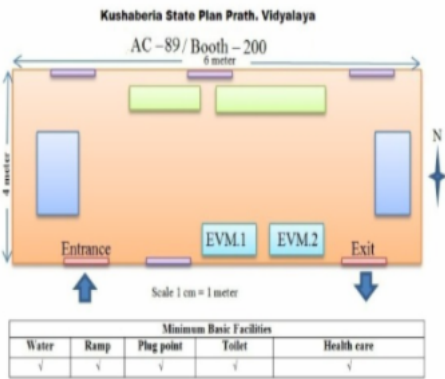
Kushaberia State Plan Prath. Vidyalaya

AC –89 / Booth – 200

6 meter

4 meter

N

Entrance

EVM.1

EVM.2

Exit

Scale 1 cm = 1 meter

| Minimum Basic Facilities | | | | |
|---|---|---|---|---|
| Water | Ramp | Plug point | Toilet | Health care |
| √ | √ | √ | √ | √ |